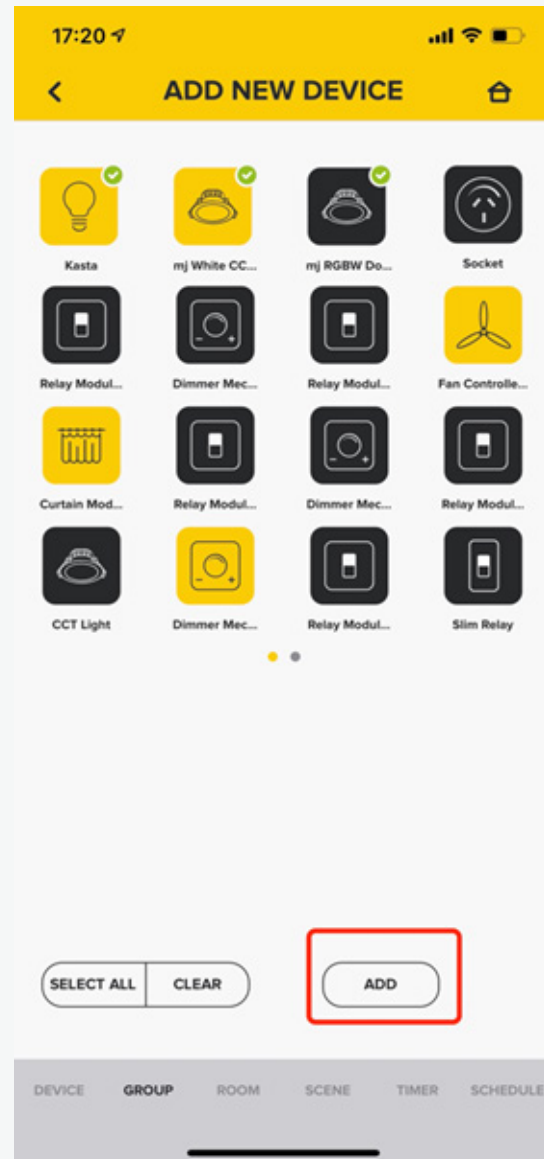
17:20

ADD NEW DEVICE

Kasta
mj White CC...
mj RGBW Do...
Socket
Relay Modul...
Dimmer Mec...
Relay Modul...
Fan Controlle...
Curtain Mod...
Relay Modul...
Dimmer Mec...
Relay Modul...
CCT Light
Dimmer Mec...
Relay Modul...
Slim Relay

SELECT ALL
CLEAR
ADD

DEVICE
GROUP
ROOM
SCENE
TIMER
SCHEDULE